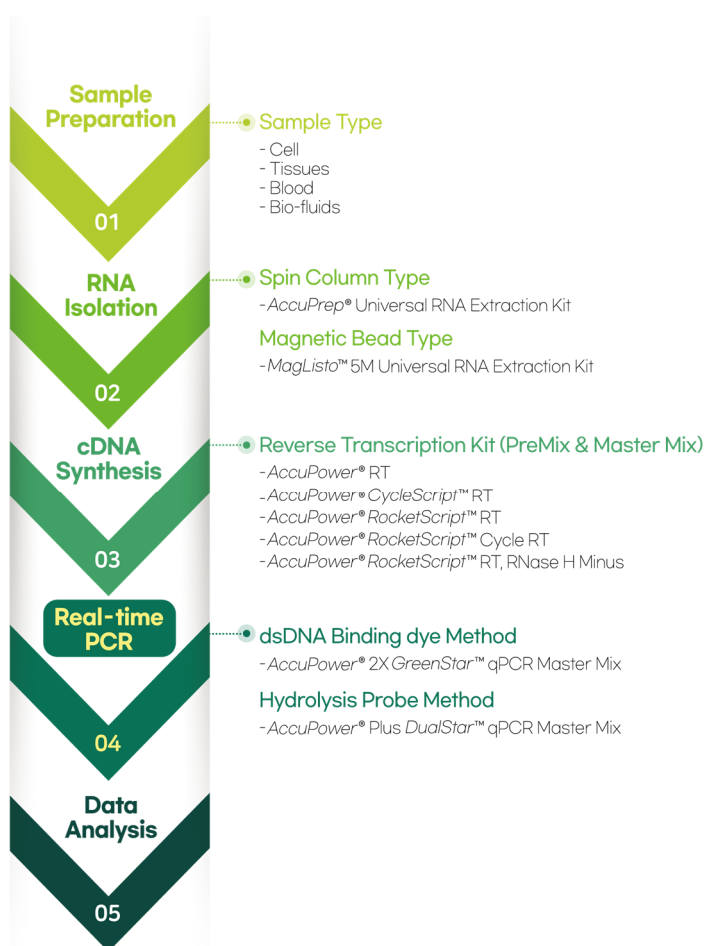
Sample Preparation

01

Sample Type

- Cell
- Tissues
- Blood
- Bio-fluids

RNA Isolation

02

Spin Column Type

- AccuPrep® Universal RNA Extraction Kit

Magnetic Bead Type

- MagListo™ 5M Universal RNA Extraction Kit

cDNA Synthesis

03

Reverse Transcription Kit (PreMix & Master Mix)

- AccuPower® RT
- AccuPower® CycleScript™ RT
- AccuPower® RocketScript™ RT
- AccuPower® RocketScript™ Cycle RT
- AccuPower® RocketScript™ RT, RNase H Minus

Real-time PCR

04

dsDNA Binding dye Method

- AccuPower® 2X GreenStar™ qPCR Master Mix

Hydrolysis Probe Method

- AccuPower® Plus DualStar™ qPCR Master Mix

Data Analysis

05